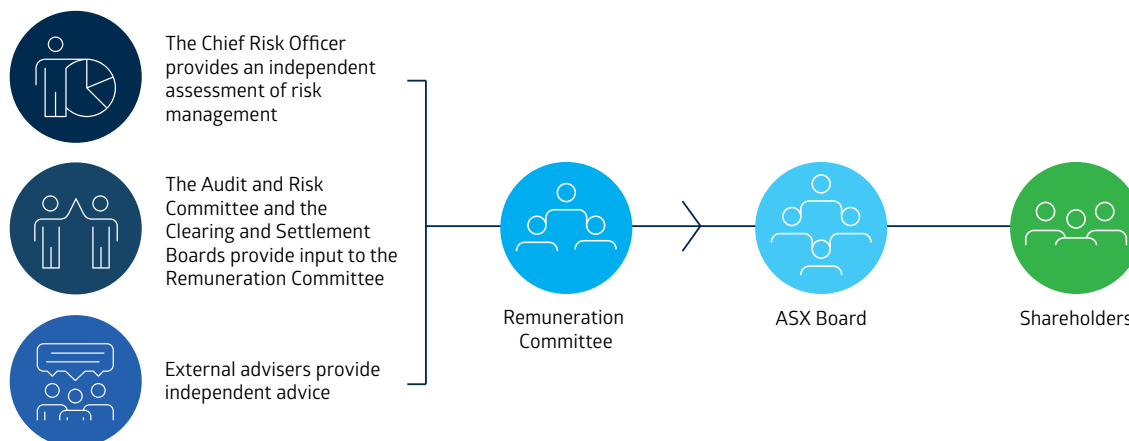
The Chief Risk Officer provides an independent assessment of risk management

The Audit and Risk Committee and the Clearing and Settlement Boards provide input to the Remuneration Committee

External advisers provide independent advice

Remuneration Committee

ASX Board

Shareholders